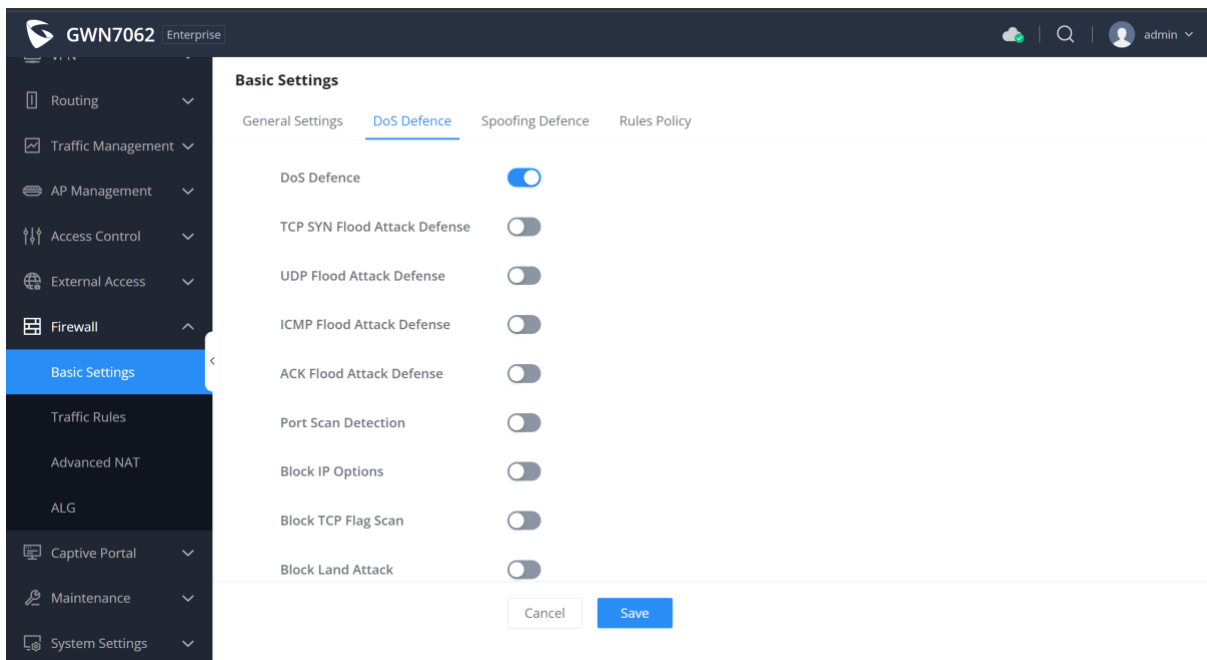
GWN7062 Enterprise

admin

Routing

Traffic Management

AP Management

Access Control

External Access

Firewall

Basic Settings

Traffic Rules

Advanced NAT

ALG

Captive Portal

Maintenance

System Settings

Basic Settings

General Settings DoS Defence Spoofing Defence Rules Policy

DoS Defence

TCP SYN Flood Attack Defense

UDP Flood Attack Defense

ICMP Flood Attack Defense

ACK Flood Attack Defense

Port Scan Detection

Block IP Options

Block TCP Flag Scan

Block Land Attack

Cancel Save